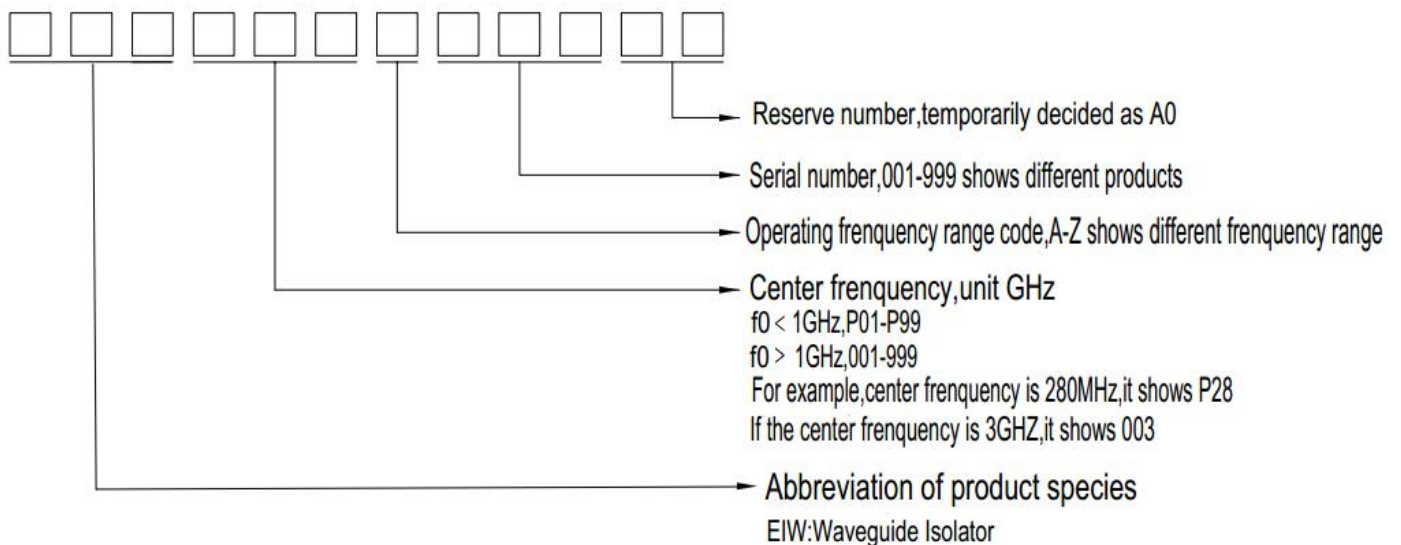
Reserve number,temporarily decided as A0

Serial number,001-999 shows different products

Operating frenquency range code,A-Z shows different frenquency range

Center frenquency,unit GHz
f0 < 1GHz,P01-P99
f0 > 1GHz,001-999
For example,center frenquency is 280MHz,it shows P28
If the center frenquency is 3GHZ,it shows 003

Abbreviation of product species
EIW:Waveguide Isolator